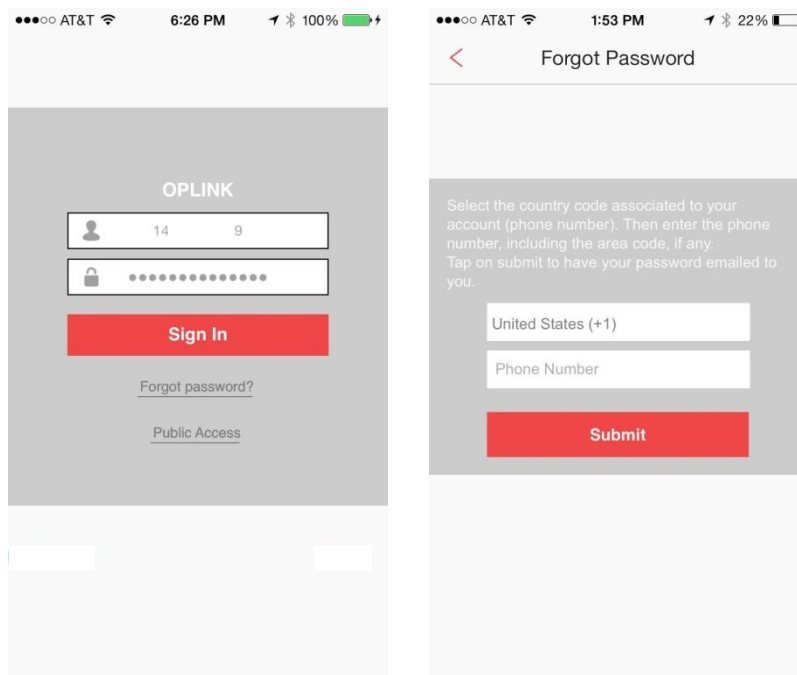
●●●○○ AT&T 6:26 PM 100%

OPLINK

14 9

●●●●●●●●●●●●●●

Sign In

Forgot password?

Public Access

●●●○○ AT&T 1:53 PM 22%

<

Forgot Password

Select the country code associated to your account (phone number). Then enter the phone number, including the area code, if any.
Tap on submit to have your password emailed to you.

United States (+1)

Phone Number

Submit